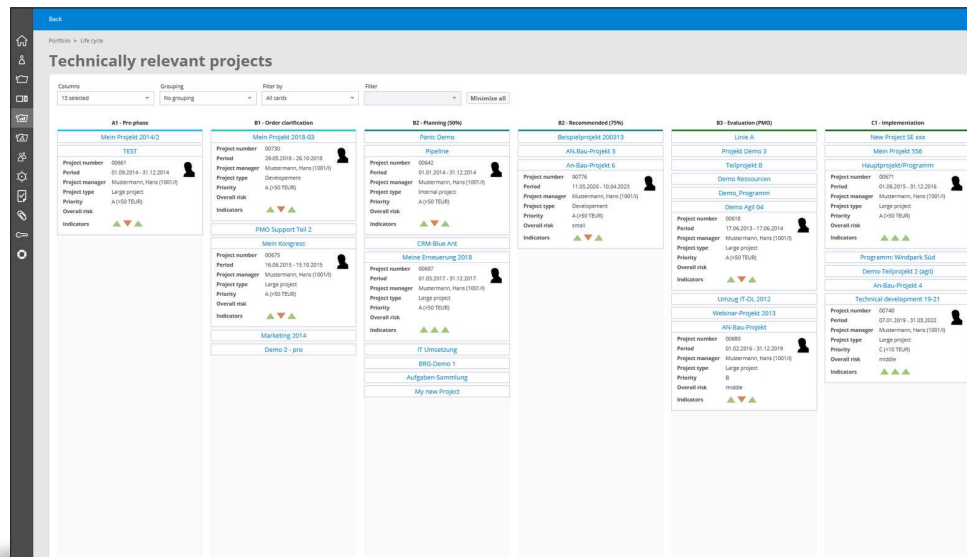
Back

Portfolio » Life cycle

Technically relevant projects

Columns
13 selected

Grouping
No grouping

Filter by
All cards

Filter

Minimize all

A1 - Pre-phase

Mein Projekt 2014/2

TEST
Project number 00681
Period 01.09.2014 - 31.12.2014
Project manager Mustermann, Hans (1001/)
Project type Large project
Priority A (>50 TEUR)
Overall risk
Indicators

B1 - Order clarification

Mein Projekt 2018-03
Project number 00730
Period 29.05.2018 - 26.10.2018
Project manager Mustermann, Hans (1001/)
Project type Developement
Priority A (>50 TEUR)
Overall risk
Indicators

PMO Support Teil 2

Mein Kongress
Project number 00675
Period 16.06.2015 - 15.10.2015
Project manager Mustermann, Hans (1001/)
Project type Large project
Priority A (>50 TEUR)
Overall risk
Indicators

Marketing 2014

Demo 2 - pro

B2 - Planning (50%)

Panic Demo

Pipeline
Project number 00642
Period 01.01.2014 - 31.12.2014
Project manager Mustermann, Hans (1001/)
Project type Internal project
Priority A (>50 TEUR)
Overall risk
Indicators

CRM-Blue Ant

Meine Erneuerung 2018
Project number 00697
Period 01.05.2017 - 31.12.2017
Project manager Mustermann, Hans (1001/)
Project type Large project
Priority A (>50 TEUR)
Overall risk
Indicators

IT Umsetzung

BRG-Demo 1

Aufgaben-Sammlung

My new Project

B2 - Recommended (75%)

Beispielprojekt 200313

AN-Bau-Projekt 3

An-Bau-Projekt 6
Project number 00776
Period 11.05.2020 - 10.04.2023
Project manager Mustermann, Hans (1001/)
Project type Developement
Priority A (>50 TEUR)
Overall risk small
Indicators

B3 - Evaluation (PMO)

Linie A

Projekt Demo 3

Teilprojekt B

Demo Ressourcen

Demo_Programm

Demo Agil 04
Project number 00618
Period 17.06.2013 - 17.06.2014
Project manager Mustermann, Hans (1001/)
Project type Large project
Priority A (>50 TEUR)
Overall risk
Indicators

Umzug IT-DL 2012

Webinar-Projekt 2013

AN-Bau-Projekt
Project number 00680
Period 01.02.2016 - 31.12.2019
Project manager Mustermann, Hans (1001/)
Project type Large project
Priority B
Overall risk middle
Indicators

C1 - Implementation

New Project SE xxx

Mein Projekt 556

Hauptprojekt/Programm
Project number 00671
Period 01.06.2015 - 31.12.2016
Project manager Mustermann, Hans (1001/)
Project type Large project
Priority A (>50 TEUR)
Overall risk
Indicators

Programm: Windpark Süd

Demo-Teilprojekt 2 (agil)

An-Bau-Projekt 4

Technical development 19-21
Project number 00740
Period 07.01.2019 - 31.03.2022
Project manager Mustermann, Hans (1001/)
Project type Large project
Priority C (<10 TEUR)
Overall risk middle
Indicators